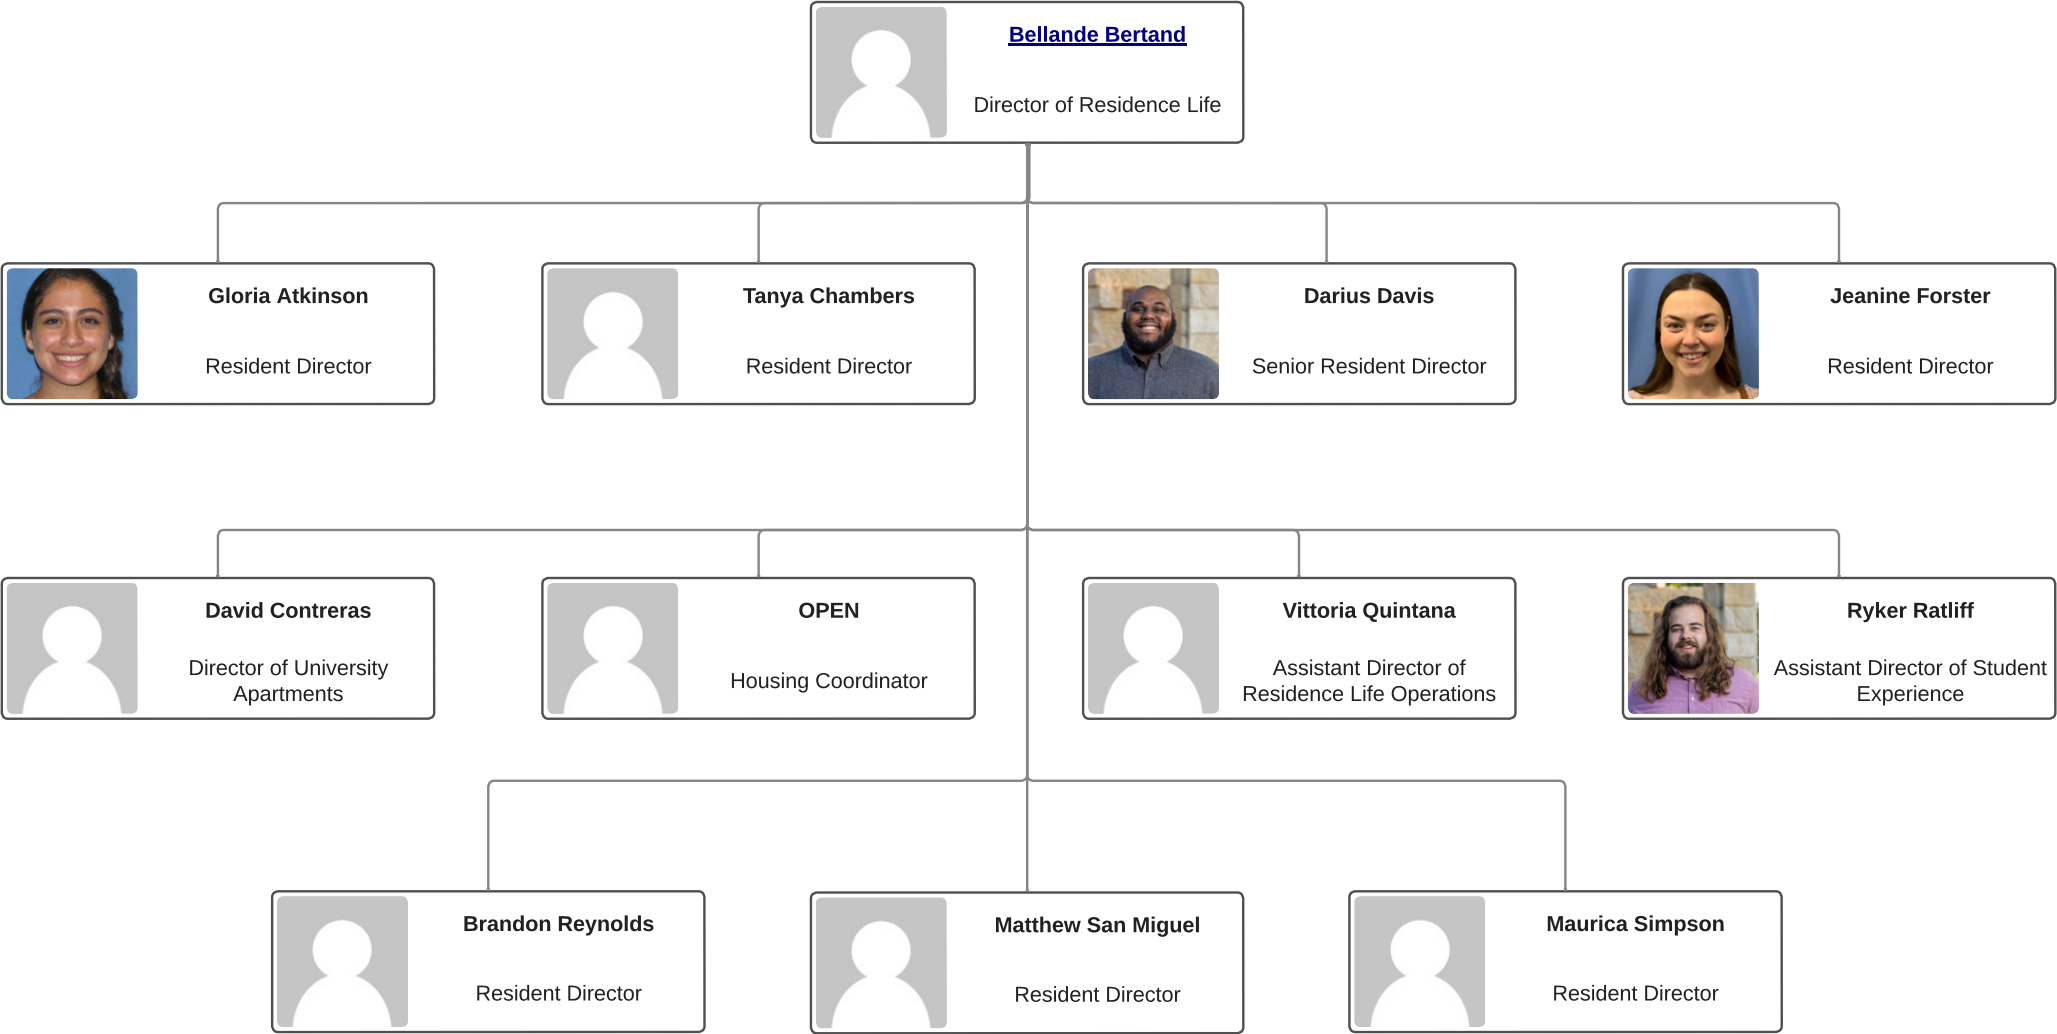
Bellande Bertand
Director of Residence Life

Gloria Atkinson
Resident Director

Tanya Chambers
Resident Director

Darius Davis
Senior Resident Director

Jeanine Forster
Resident Director

David Contreras
Director of University Apartments

OPEN
Housing Coordinator

Vittoria Quintana
Assistant Director of Residence Life Operations

Ryker Ratliff
Assistant Director of Student Experience

Brandon Reynolds
Resident Director

Matthew San Miguel
Resident Director

Maurica Simpson
Resident Director